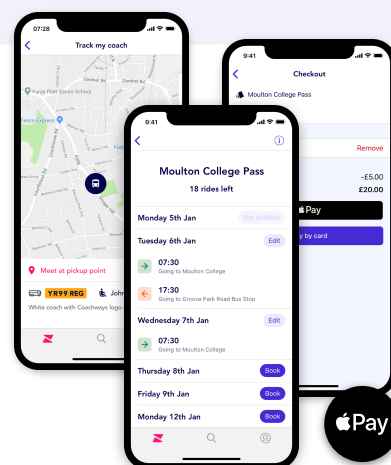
07:28

Track my coach

Furze Platt Senior School

Tesco Express

Meet at pickup point

YR99 REG

John

White coach with Coachways logo

9:41

Checkout

Moulton College Pass

Remove

-£5.00

£20.00

Pay

by card

9:41

Moulton College Pass

18 rides left

Monday 5th Jan

Not editable

Tuesday 6th Jan

Edit

07:30

Going to Moulton College

17:30

Going to Groove Park Road Bus Stop

Wednesday 7th Jan

Edit

07:30

Going to Moulton College

Thursday 8th Jan

Book

Friday 9th Jan

Book

Monday 12th Jan

Book

Pay